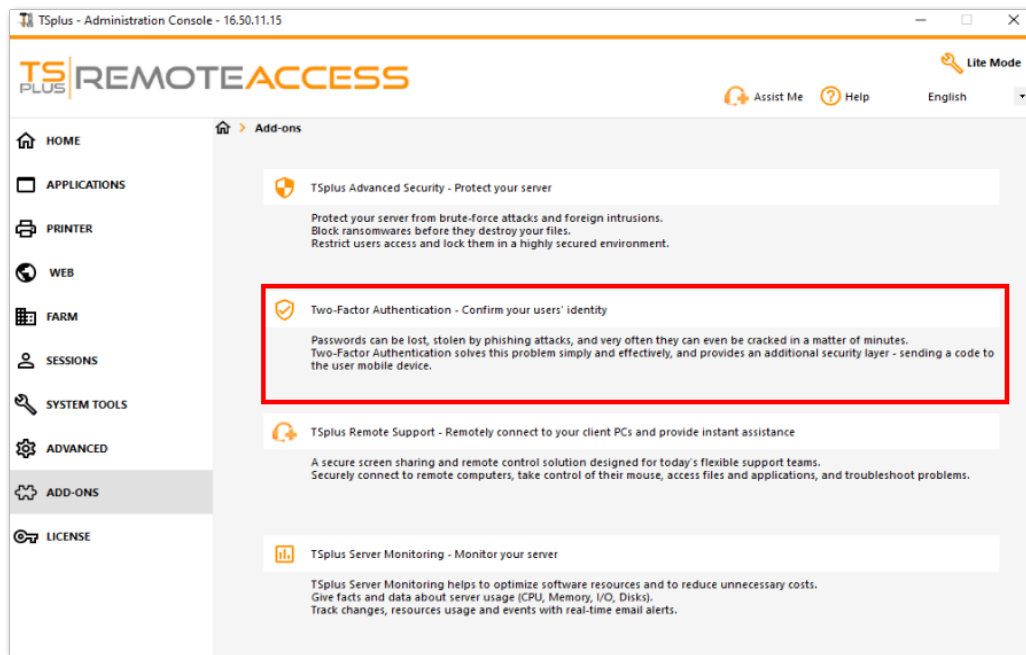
TSplus - Administration Console - 16.50.11.15

TS PLUS REMOTEACCESS

Lite Mode

Assist Me
Help
English

HOME
APPLICATIONS
PRINTER
WEB
FARM
SESSIONS
SYSTEM TOOLS
ADVANCED
ADD-ONS
LICENSE

> Add-ons

TSplus Advanced Security - Protect your server

Protect your server from brute-force attacks and foreign intrusions.
Block ransomwares before they destroy your files.
Restrict users access and lock them in a highly secured environment.

Two-Factor Authentication - Confirm your users' identity

Passwords can be lost, stolen by phishing attacks, and very often they can even be cracked in a matter of minutes.
Two-Factor Authentication solves this problem simply and effectively, and provides an additional security layer - sending a code to the user mobile device.

TSplus Remote Support - Remotely connect to your client PCs and provide instant assistance

A secure screen sharing and remote control solution designed for today's flexible support teams.
Securely connect to remote computers, take control of their mouse, access files and applications, and troubleshoot problems.

TSplus Server Monitoring - Monitor your server

TSplus Server Monitoring helps to optimize software resources and to reduce unnecessary costs.
Give facts and data about server usage (CPU, Memory, I/O, Disks).
Track changes, resources usage and events with real-time email alerts.